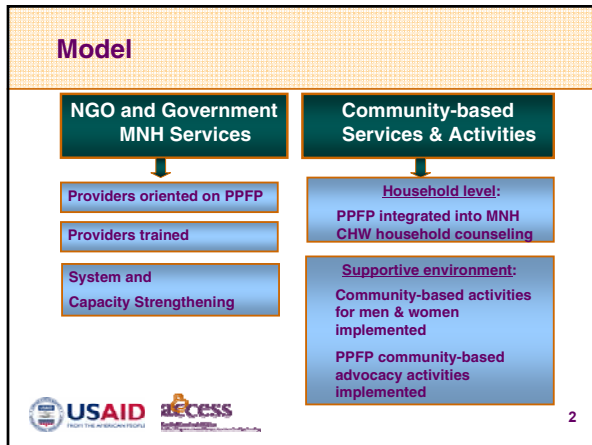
Model

NGO and Government MNH Services

Providers oriented on PPFP

Providers trained

System and Capacity Strengthening

Community-based Services & Activities

Household level:

PPFP integrated into MNH CHW household counseling

Supportive environment:

Community-based activities for men & women implemented

PPFP community-based advocacy activities implemented

USAID
FROM THE AMERICAN PEOPLE

access
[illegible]

2